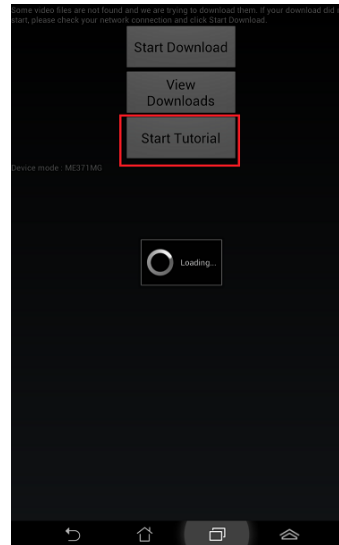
Some video files are not found and we are trying to download them. If your download did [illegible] start, please check your network connection and click Start Download.

Start Download

View Downloads

Start Tutorial

Device mode : ME371MG

Loading...